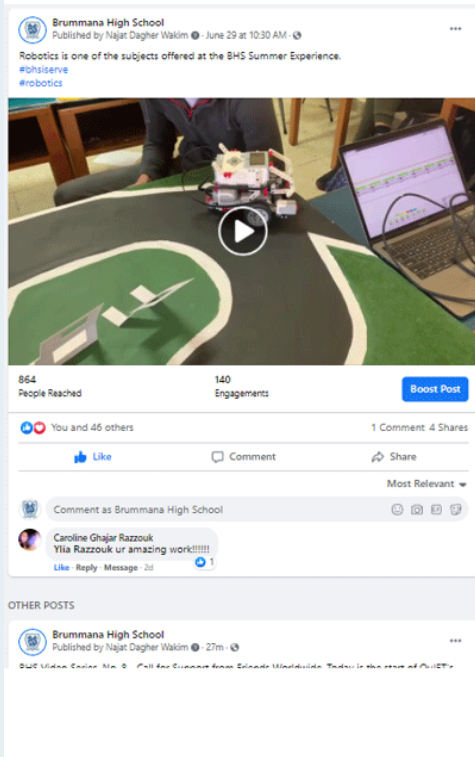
Brummana High School
Published by Najat Dagher Wakim · June 29 at 10:30 AM ·

Robotics is one of the subjects offered at the BHS Summer Experience.
#bhsiserve
#robotics

864
People Reached

140
Engagements

Boost Post

You and 46 others

1 Comment 4 Shares

Like

Comment

Share

Most Relevant

Comment as Brummana High School

Caroline Ghajar Razzouk
Ylia Razzouk ur amazing work!!!!!!

Like · Reply · Message · 2d

1

OTHER POSTS

Brummana High School
Published by Najat Dagher Wakim · 27m ·

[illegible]